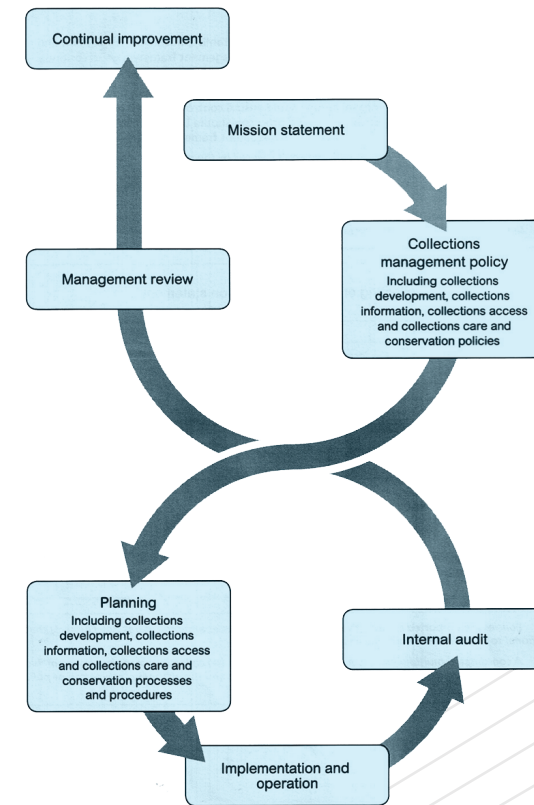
Continual improvement

Mission statement

Collections management policy
Including collections development, collections information, collections access and collections care and conservation policies

Management review

Planning
Including collections development, collections information, collections access and collections care and conservation processes and procedures

Internal audit

Implementation and operation